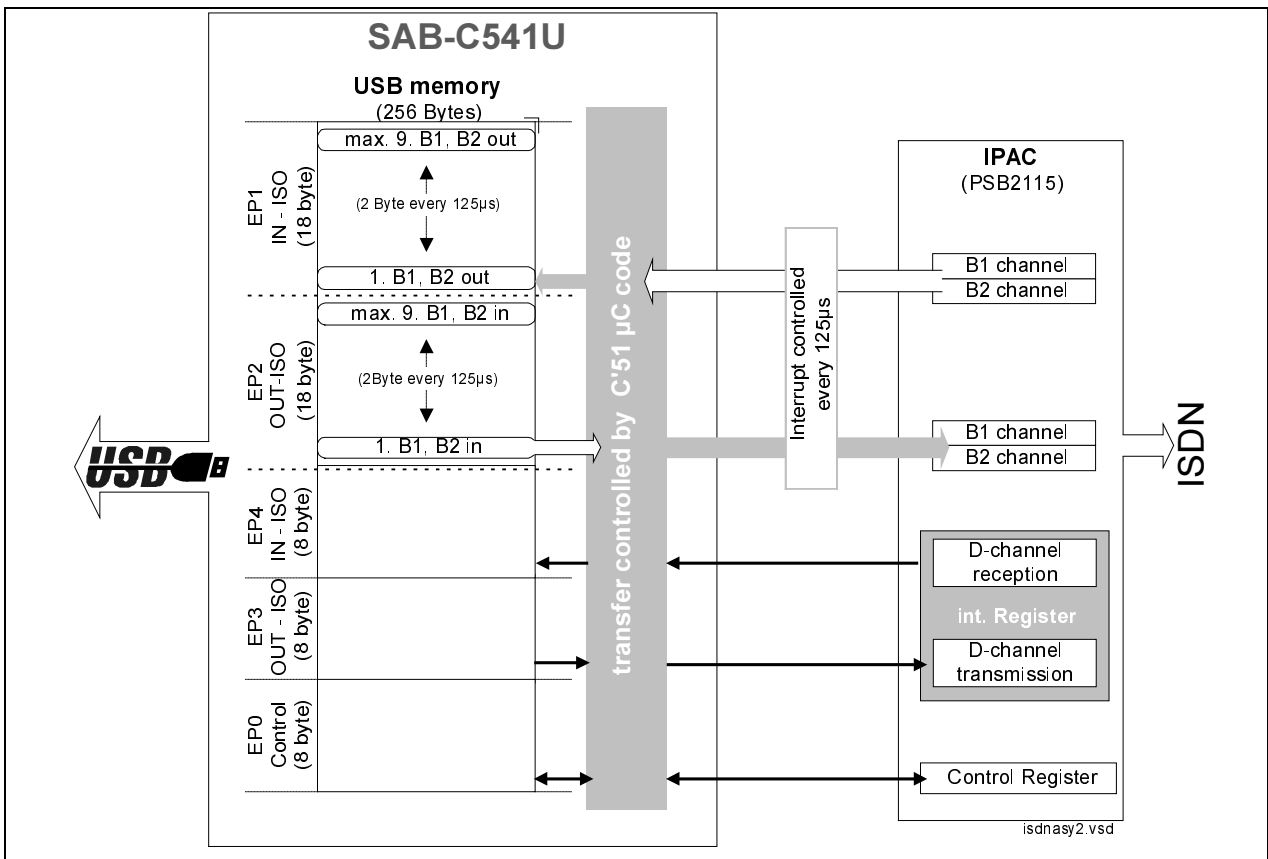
SAB-C541U

USB memory
(256 Bytes)

EP1
IN - ISO
(18 byte)

max. 9. B1, B2 out

(2 Byte every 125µs)

1. B1, B2 out

EP2
OUT-ISO
(18 byte)

max. 9. B1, B2 in

(2Byte every 125µs)

1. B1, B2 in

EP4
IN - ISO
(8 byte)

EP3
OUT - ISO
(8 byte)

EP0
Control
(8 byte)

USB

transfer controlled by C'51 µC code

Interrupt controlled every 125µs

IPAC
(PSB2115)

B1 channel
B2 channel

B1 channel
B2 channel

D-channel reception

int. Register

D-channel transmission

Control Register

ISDN

isdnasy2.vsd